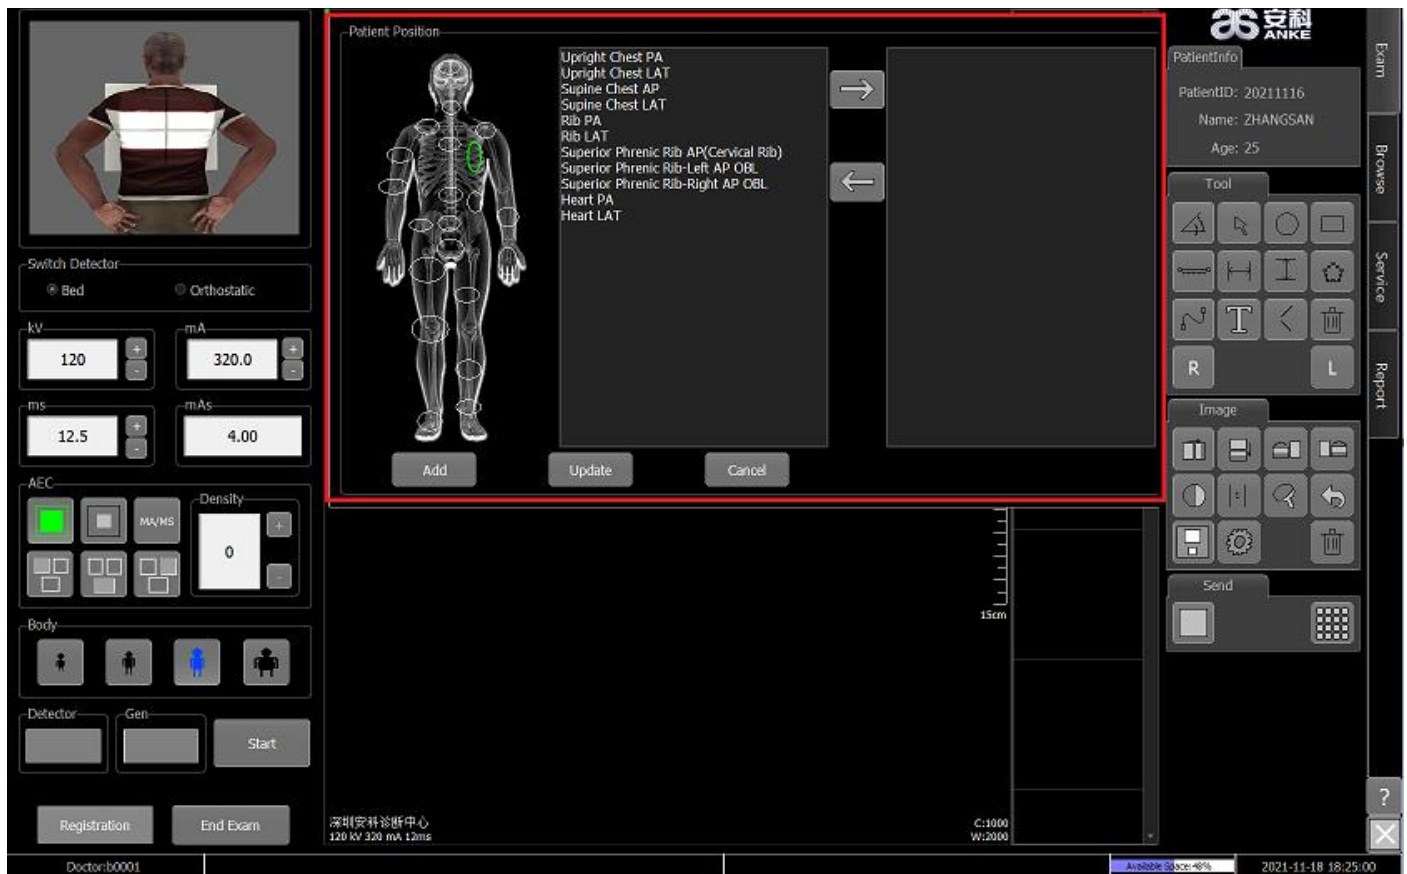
Switch Detector
Bed
Orthostatic

kV
120
mA
320.0
ms
12.5
mAs
4.00

AEC
MA/MS
Density
0

Body

Detector
Gen
Start

Registration
End Exam

Patient Position
Upright Chest PA
Upright Chest LAT
Supine Chest AP
Supine Chest LAT
Rib PA
Rib LAT
Superior Phrenic Rib AP(Cervical Rib)
Superior Phrenic Rib-Left AP OBL
Superior Phrenic Rib-Right AP OBL
Heart PA
Heart LAT

Add
Update
Cancel

15cm

深圳安科诊断中心
120 kV 320 mA 12ms
C:1000
W:2000

安科 ANKE
PatientInfo
PatientID: 20211116
Name: ZHANGSAN
Age: 25

Tool
R
L
Image
Send

Exam
Browse
Service
Report
?

Doctor:b0001
Available Space: 48%
2021-11-18 18:25:00